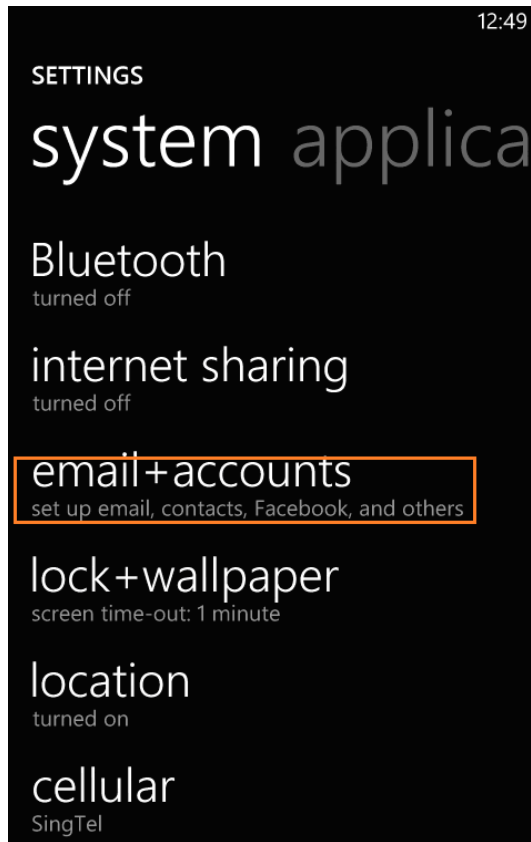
12:49

SETTINGS

system applica

Bluetooth
turned off

internet sharing
turned off

email+accounts
set up email, contacts, Facebook, and others

lock+wallpaper
screen time-out: 1 minute

location
turned on

cellular
SingTel